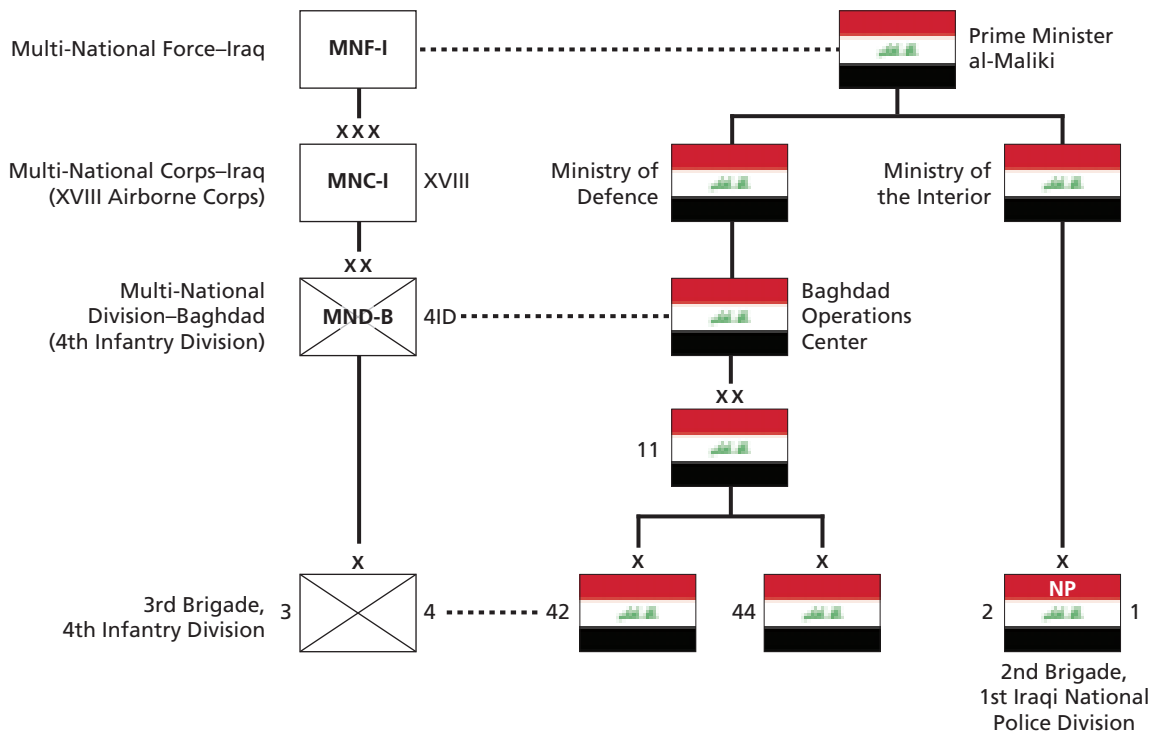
Multi-National Force–Iraq

MNF-I

Prime Minister al-Maliki

XXX

Multi-National Corps–Iraq (XVIII Airborne Corps)

MNC-I

XVIII

Ministry of Defence

Ministry of the Interior

XX

Multi-National Division–Baghdad (4th Infantry Division)

MND-B

4ID

Baghdad Operations Center

XX

11

X

X

X

X

3rd Brigade, 4th Infantry Division

3

4

42

44

NP

2

1

2nd Brigade, 1st Iraqi National Police Division